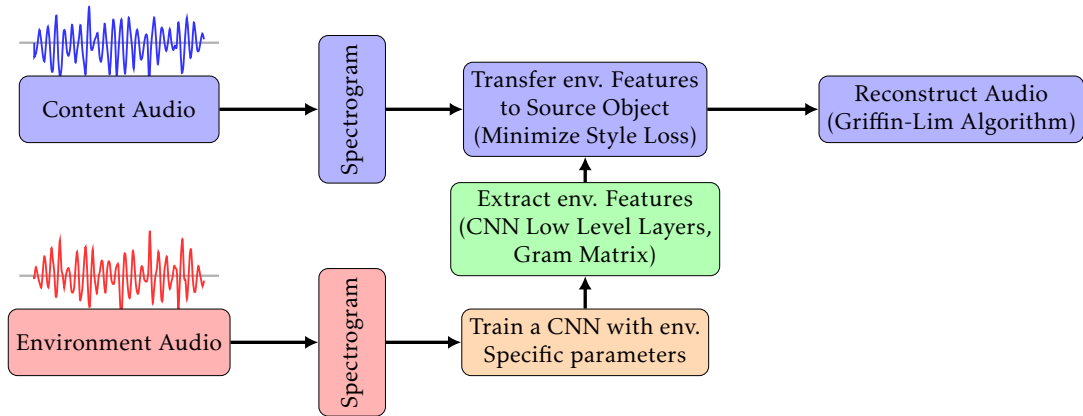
Content Audio

Spectrogram

Transfer env. Features to Source Object (Minimize Style Loss)

Reconstruct Audio (Griffin-Lim Algorithm)

Extract env. Features (CNN Low Level Layers, Gram Matrix)

Environment Audio

Spectrogram

Train a CNN with env. Specific parameters